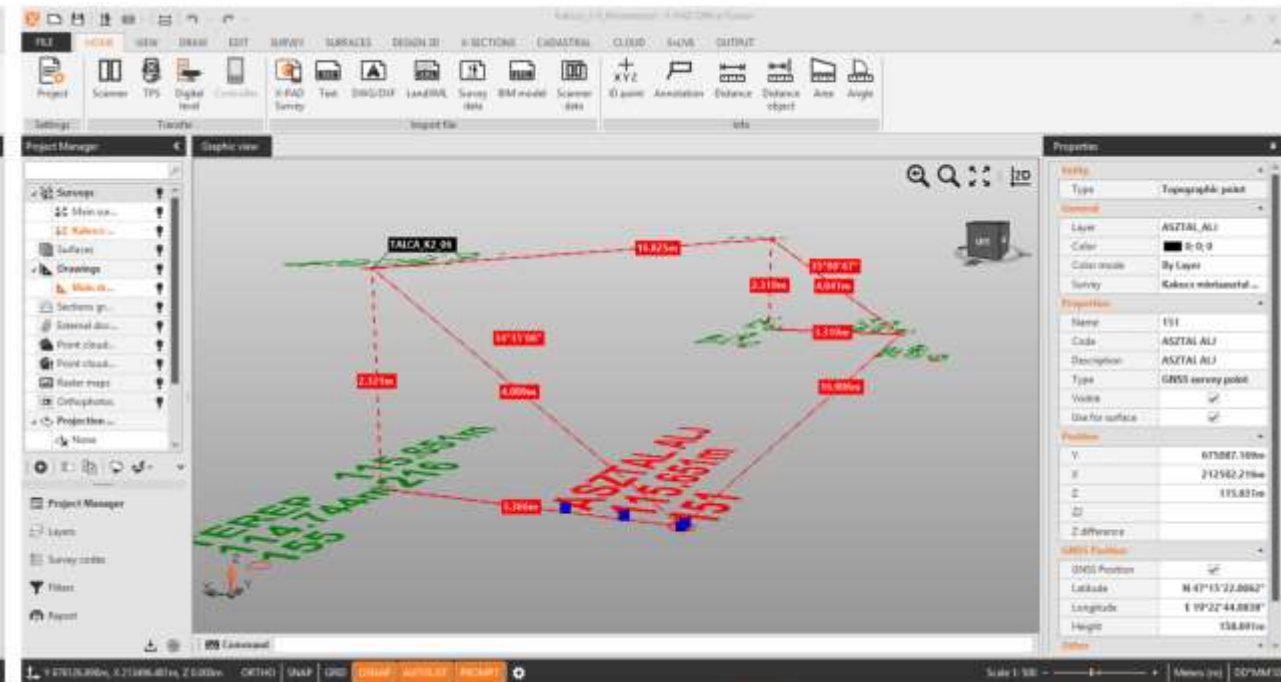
FILE HOME VIEW DRAW EDIT SURVEY SURFACES DESIGN 3D X-SECTIONS CADASTRAL CLOUD SOLVE OUTPUT

Project
Settings
Scanner TPS Digital level Controller
Transfer
X-PAD Survey Text DWG/DXF LandXML Survey data BIM model Scanner data
Import file
XYZ ID point Annotation Distance Distance object Area Angle
Info

Project Manager
Surveys
Main sur...
Kakocs ...
Surfaces
Drawings
Main dr...
Sections gr...
External dra...
Point cloud...
Point cloud...
Raster maps
Orthophotos
Projection ...
None

Project Manager
Layers
Survey codes
Filters
Report

Graphic view
TALCA_K2_06
16.825m
15°00'47"
2.310m
4.041m
3.310m
14°11'06"
2.321m
4.000m
10.000m
3.300m
TEREP
114.74m
115.65m
216
155
ASZTAL ALJ
115.65m
151

Command

Properties
Entity
Type Topographic point
General
Layer ASZTAL_ALJ
Color 0;0;0
Color mode By Layer
Survey Kakocs mérlasztal ...
Properties
Name 151
Code ASZTAL ALJ
Description ASZTAL ALJ
Type GNSS survey point
Visible ✓
Use for surface ✓
Position
Y 675087.10m
X 212502.21m
Z 115.65m
ZI
Z difference
GNSS Position
GNSS Position ✓
Latitude N 47°15'22.0062"
Longitude E 19°22'44.0838"
Height 158.69m
Other

ORTHO SNAP GRID OSNAP AUTOLIST PROMPT
Scale 1:500 Meters (m) DD°MM'SS